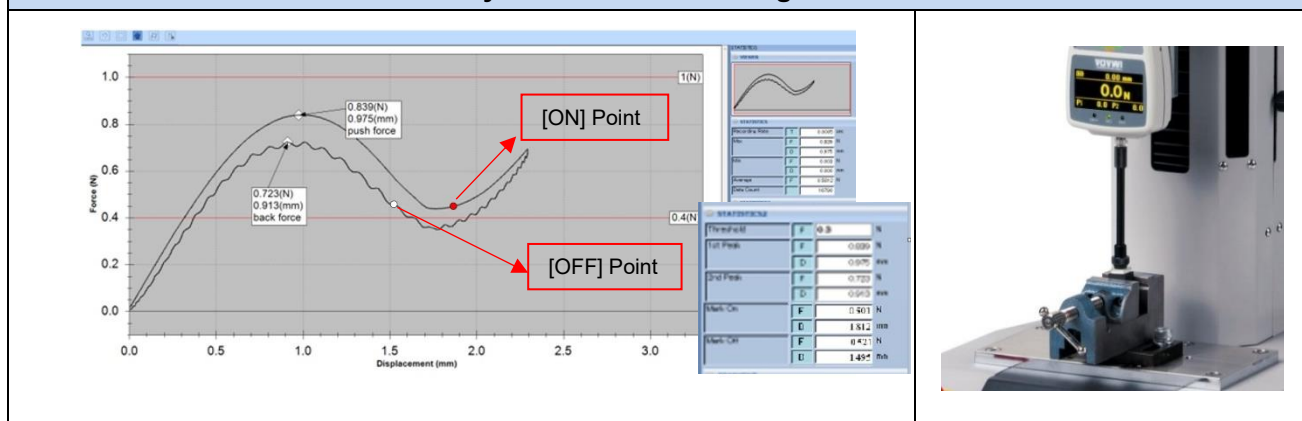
1.0
0.8
0.6
0.4
0.2
0.0
1(N)
0.4(N)
Force (N)
0.839(N)
0.975(mm)
push force
0.723(N)
0.913(mm)
back force
0.0 0.5 1.0 1.5 2.0 2.5 3.0
Displacement (mm)
[ON] Point
[OFF] Point
STATISTICS
Threshold F 0.3
1st Peak F 0.839 N
D 0.975 mm
2nd Peak F 0.723 N
D 0.913 mm
Mark On F 0.501 N
D 1.812 mm
Mark Off F 0.421 N
D 1.495 mm
IMADA
0.0N